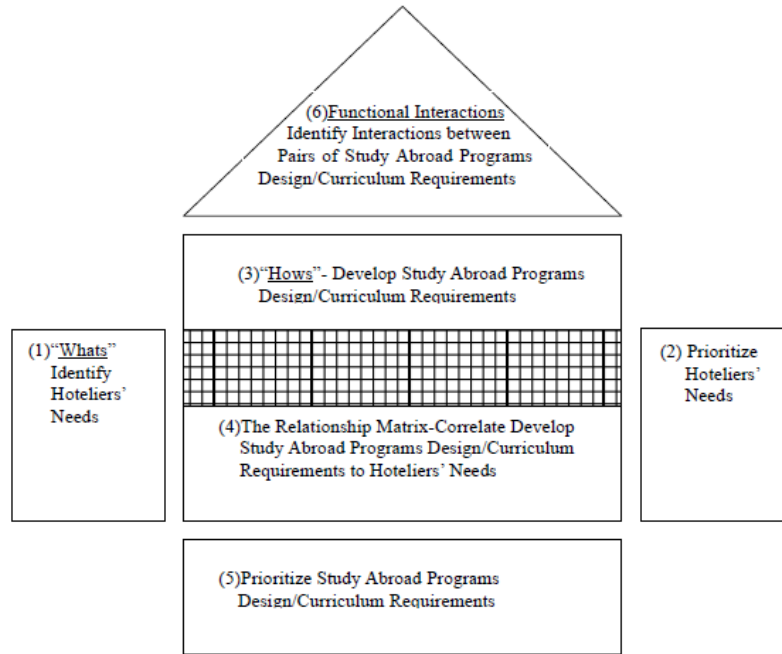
(6)Functional Interactions
Identify Interactions between Pairs of Study Abroad Programs Design/Curriculum Requirements

(3)"Hows"- Develop Study Abroad Programs Design/Curriculum Requirements

(1)"Whats" Identify Hoteliers' Needs

(2) Prioritize Hoteliers' Needs

(4)The Relationship Matrix-Correlate Develop Study Abroad Programs Design/Curriculum Requirements to Hoteliers' Needs

(5)Prioritize Study Abroad Programs Design/Curriculum Requirements